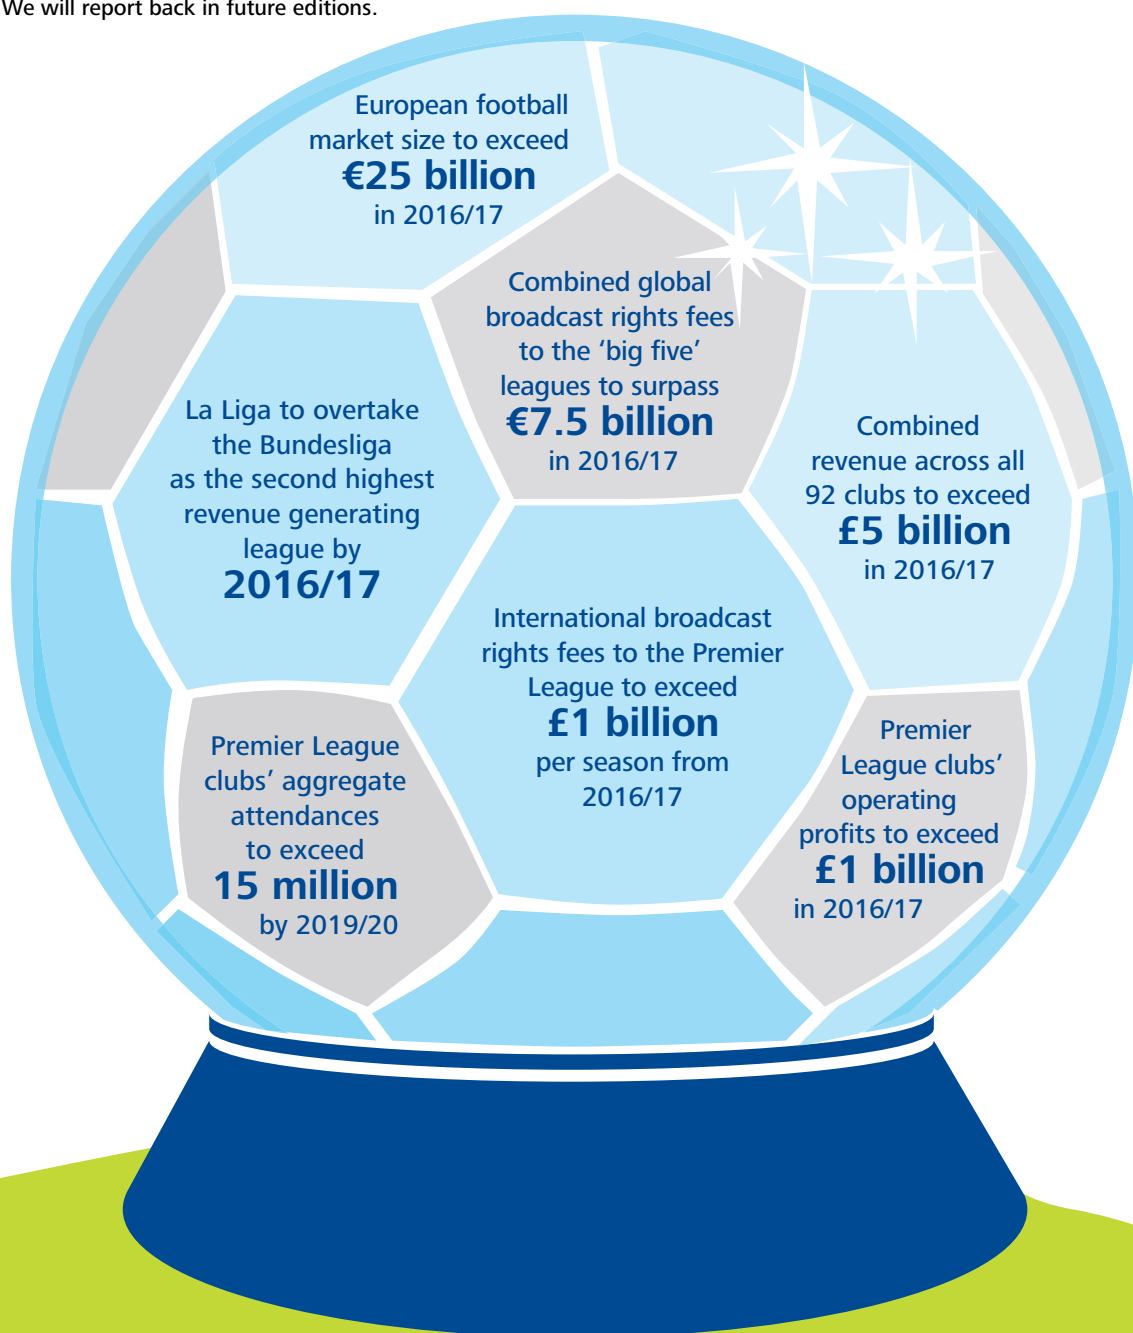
We will report back in future editions.

European football market size to exceed
€25 billion
in 2016/17

Combined global broadcast rights fees to the ‘big five’ leagues to surpass
€7.5 billion
in 2016/17

La Liga to overtake the Bundesliga as the second highest revenue generating league by
2016/17

Combined revenue across all 92 clubs to exceed
£5 billion
in 2016/17

International broadcast rights fees to the Premier League to exceed
£1 billion
per season from 2016/17

Premier League clubs’ aggregate attendances to exceed
15 million
by 2019/20

Premier League clubs’ operating profits to exceed
£1 billion
in 2016/17